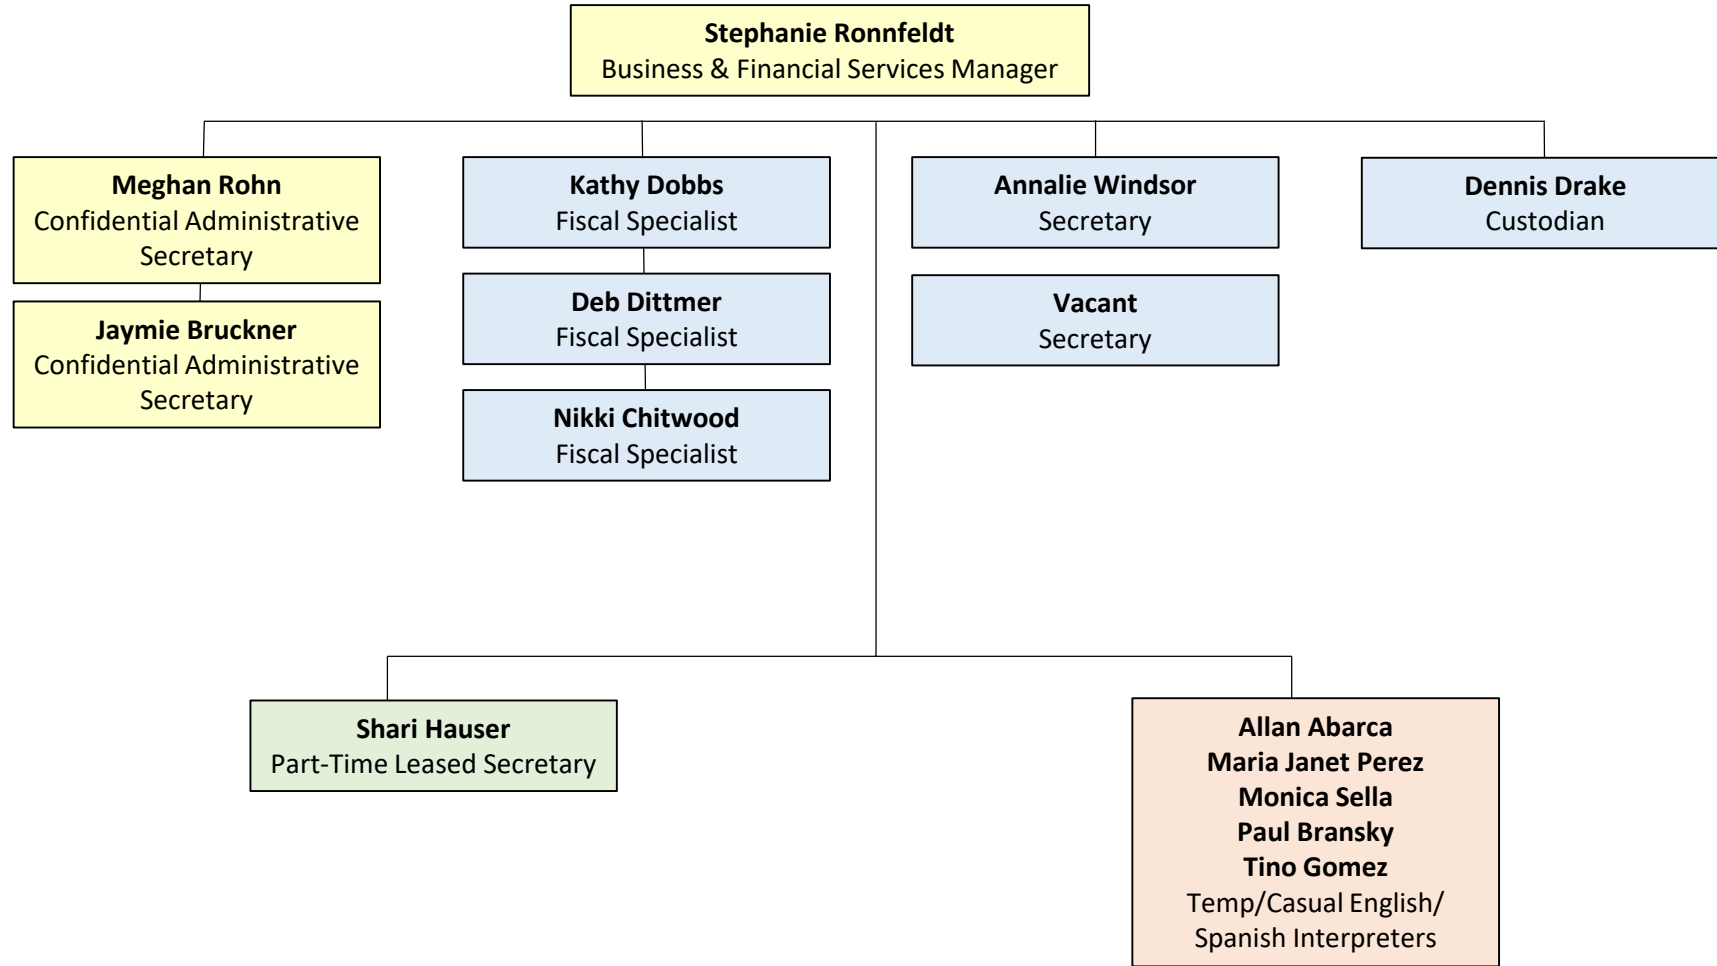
Stephanie Ronnfeldt
Business & Financial Services Manager

Meghan Rohn
Confidential Administrative Secretary

Jaymie Bruckner
Confidential Administrative Secretary

Kathy Dobbs
Fiscal Specialist

Deb Dittmer
Fiscal Specialist

Nikki Chitwood
Fiscal Specialist

Annalie Windsor
Secretary

Vacant
Secretary

Dennis Drake
Custodian

Shari Hauser
Part-Time Leased Secretary

Allan Abarca
Maria Janet Perez
Monica Sella
Paul Bransky
Tino Gomez
Temp/Casual English/ Spanish Interpreters